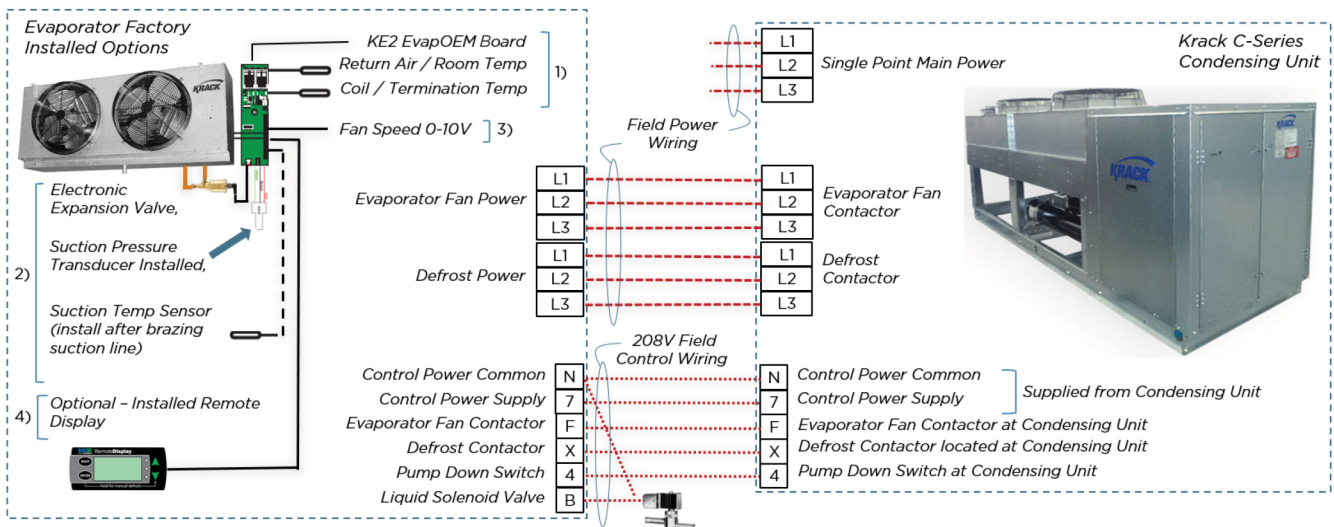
Evaporator Factory Installed Options

KE2 EvapOEM Board
Return Air / Room Temp
Coil / Termination Temp
1)

Fan Speed 0-10V
3)

2)
Electronic Expansion Valve,
Suction Pressure Transducer Installed,
Suction Temp Sensor (install after brazing suction line)

4)
Optional – Installed Remote Display

L1
L2
L3
Single Point Main Power

Krack C-Series Condensing Unit

Field Power Wiring

Evaporator Fan Power
L1
L2
L3
L1
L2
L3
Evaporator Fan Contactor

Defrost Power
L1
L2
L3
L1
L2
L3
Defrost Contactor

208V Field Control Wiring

Control Power Common N
Control Power Supply 7
Evaporator Fan Contactor F
Defrost Contactor X
Pump Down Switch 4
Liquid Solenoid Valve B

N Control Power Common
7 Control Power Supply
Supplied from Condensing Unit
F Evaporator Fan Contactor at Condensing Unit
X Defrost Contactor located at Condensing Unit
4 Pump Down Switch at Condensing Unit